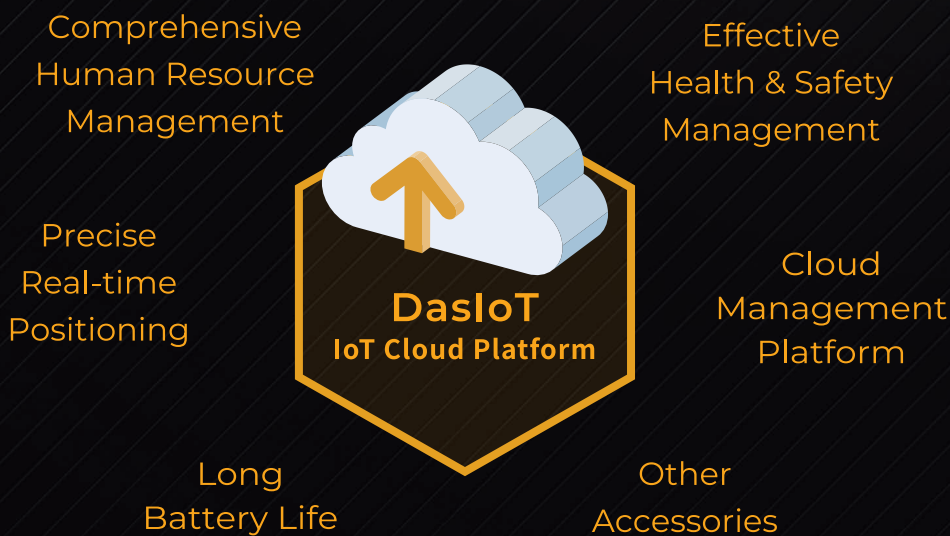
Comprehensive Human Resource Management

Effective Health & Safety Management

Precise Real-time Positioning

DasIoT
IoT Cloud Platform

Cloud Management Platform

Long Battery Life

Other Accessories